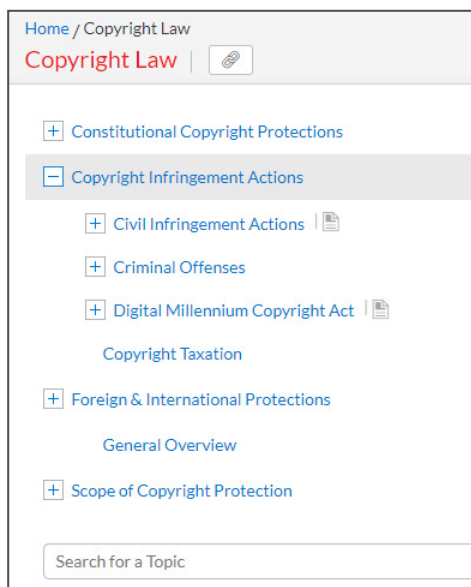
Home / Copyright Law
Copyright Law

+ Constitutional Copyright Protections
− Copyright Infringement Actions
+ Civil Infringement Actions
+ Criminal Offenses
+ Digital Millennium Copyright Act
Copyright Taxation
+ Foreign & International Protections
General Overview
+ Scope of Copyright Protection

Search for a Topic